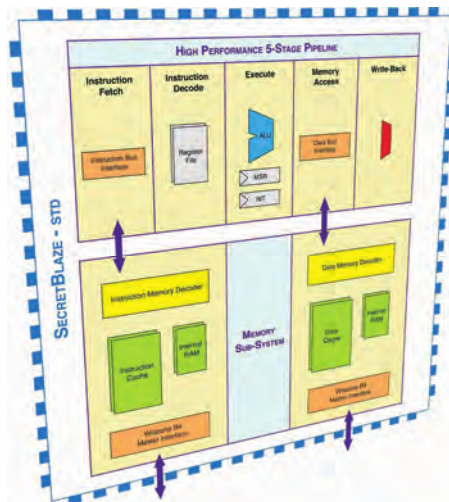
HIGH PERFORMANCE 5-STAGE PIPELINE

Instruction Fetch

Instruction Decode

Execute

Memory Access

Write-Back

Instruction Bus Interface

Register File

ALU

MSR

WT

Data Bus Interface

SECRETBLAZE - STD

Instruction Memory Decoder

Instruction Cache

Internal RAM

MEMORY SUB-SYSTEM

Data Memory Decoder

Data Cache

Internal RAM

Wishbone B4 Master Interface

Wishbone B4 Master Interface